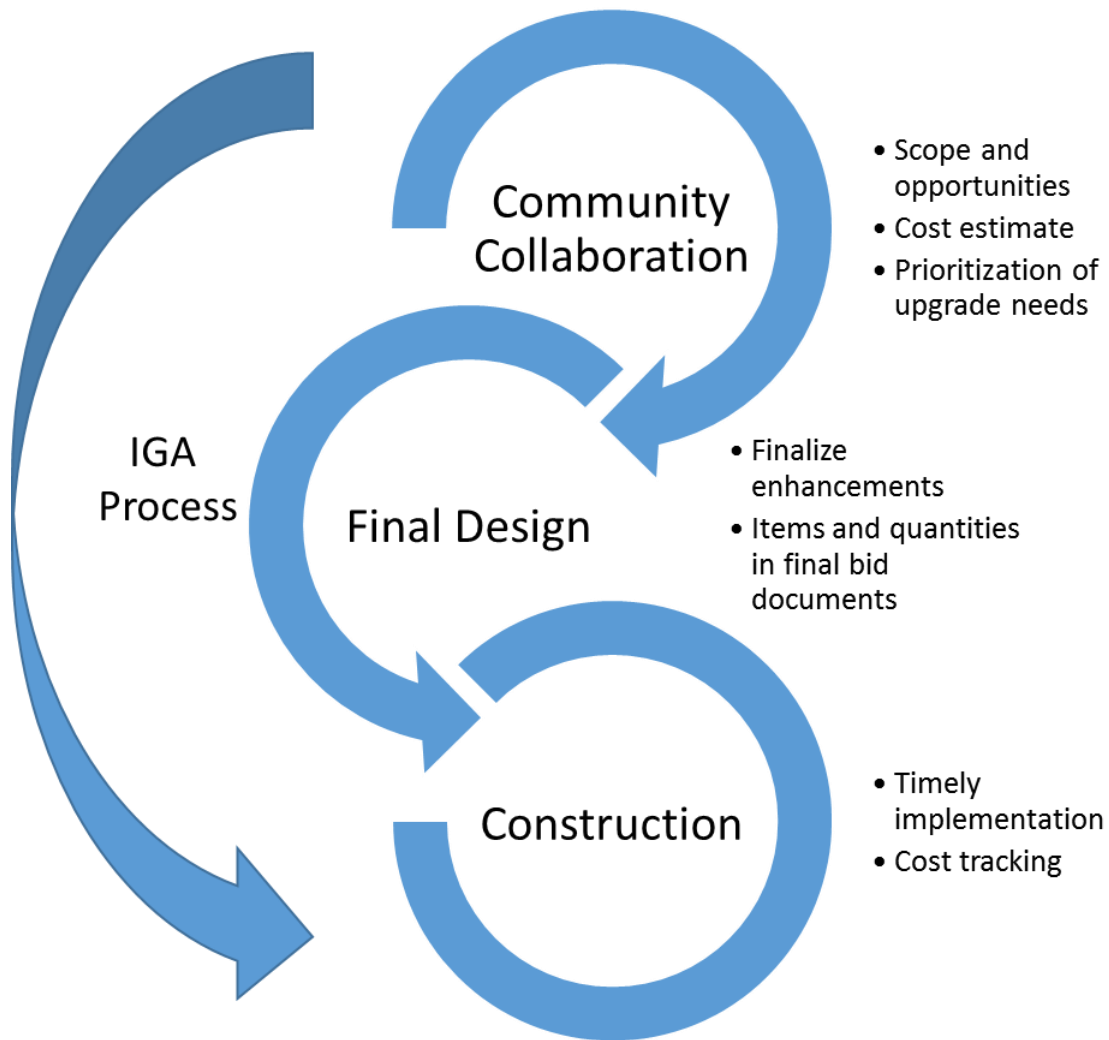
IGA Process

Community Collaboration

• Scope and opportunities
• Cost estimate
• Prioritization of upgrade needs

Final Design

• Finalize enhancements
• Items and quantities in final bid documents

Construction

• Timely implementation
• Cost tracking